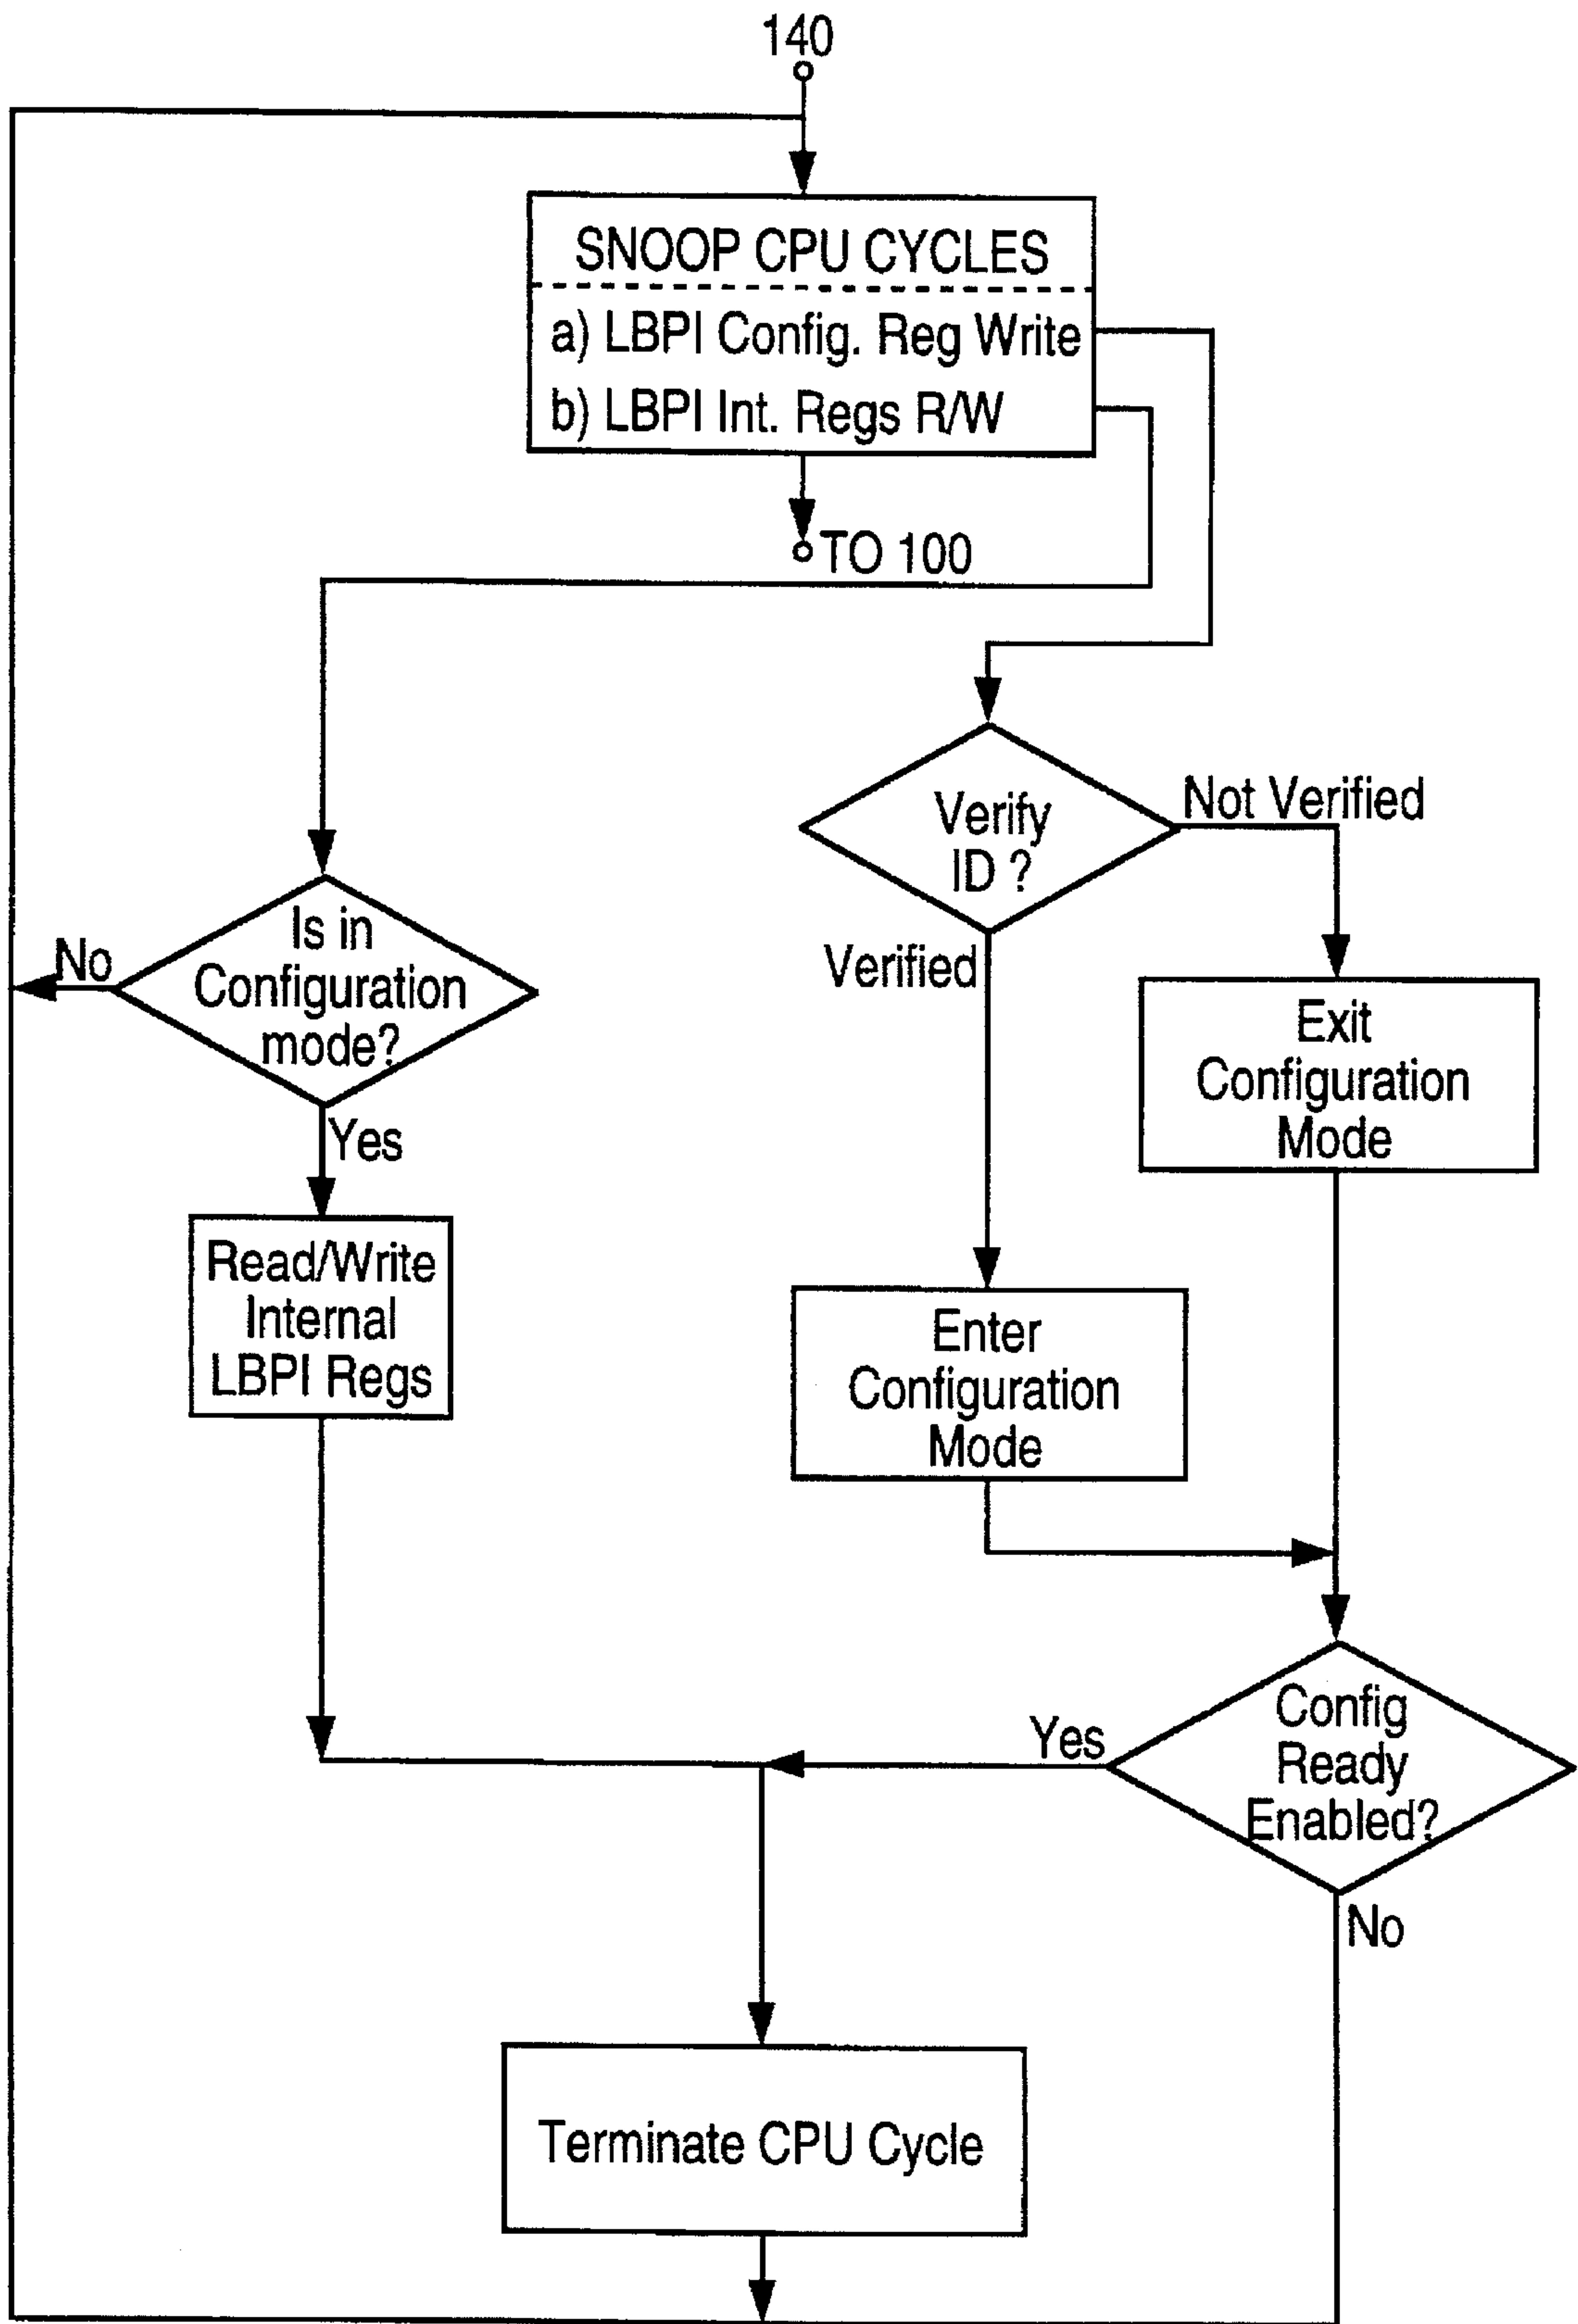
140

SNOOP CPU CYCLES

a) LBPI Config. Reg Write

b) LBPI Int. Regs R/W

TO 100

Verify ID ?

Not Verified

Verified

Exit Configuration Mode

No

Is in Configuration mode?

Yes

Read/Write Internal LBPI Regs

Enter Configuration Mode

Yes

Config Ready Enabled?

No

Terminate CPU Cycle